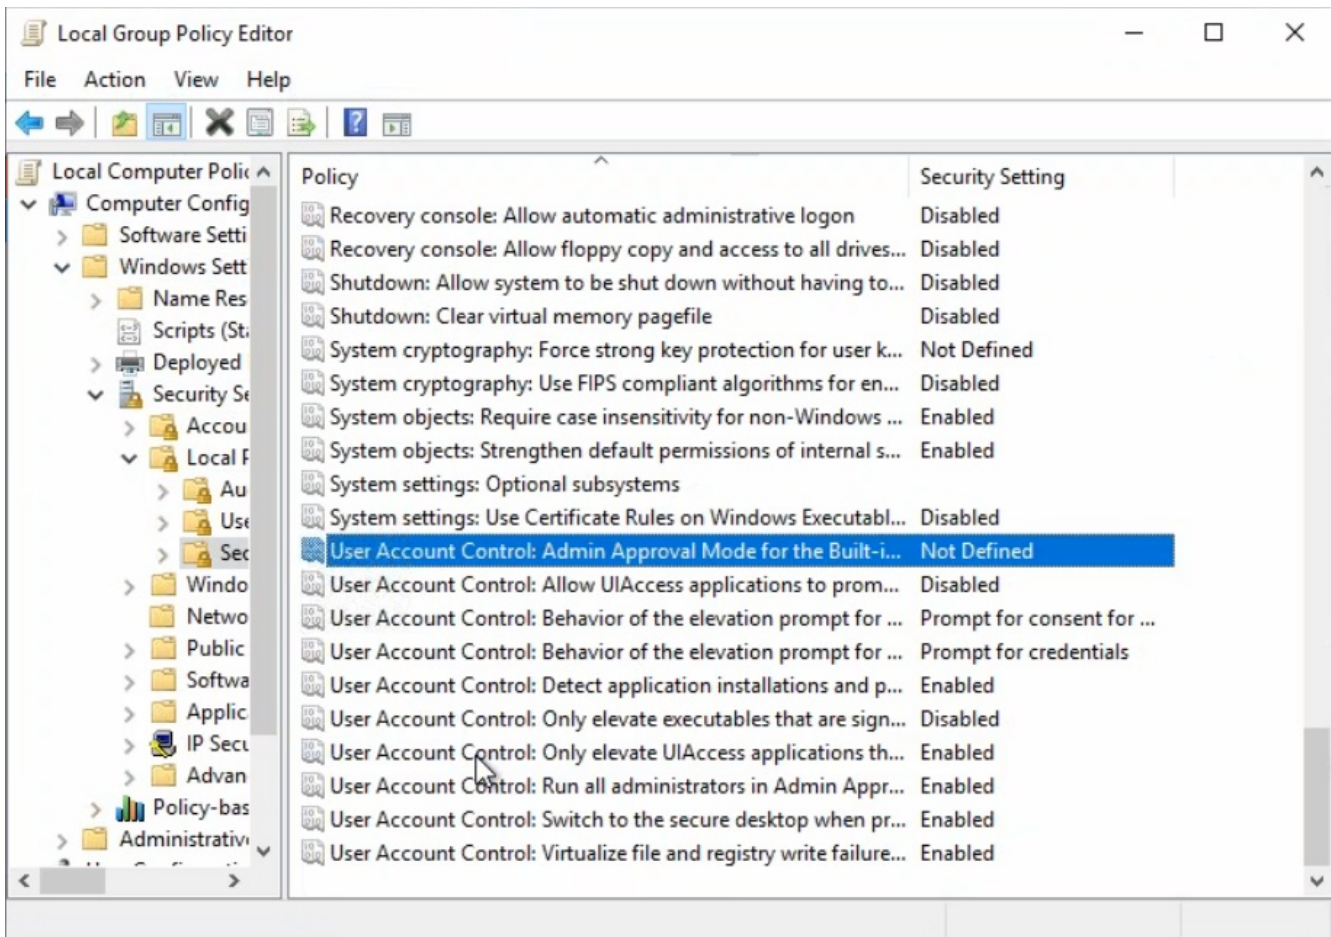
Local Group Policy Editor

File Action View Help

Local Computer Polic
Computer Config
Software Setti
Windows Sett
Name Res
Scripts (Sta
Deployed
Security Se
Accou
Local P
Au
Use
Sec
Windo
Netwo
Public
Softwa
Applic
IP Secu
Advan
Policy-bas
Administrativ

| Policy | Security Setting |
|---|---|
| Recovery console: Allow automatic administrative logon | Disabled |
| Recovery console: Allow floppy copy and access to all drives... | Disabled |
| Shutdown: Allow system to be shut down without having to... | Disabled |
| Shutdown: Clear virtual memory pagefile | Disabled |
| System cryptography: Force strong key protection for user k... | Not Defined |
| System cryptography: Use FIPS compliant algorithms for en... | Disabled |
| System objects: Require case insensitivity for non-Windows ... | Enabled |
| System objects: Strengthen default permissions of internal s... | Enabled |
| System settings: Optional subsystems | |
| System settings: Use Certificate Rules on Windows Executabl... | Disabled |
| User Account Control: Admin Approval Mode for the Built-i... | Not Defined |
| User Account Control: Allow UIAccess applications to prom... | Disabled |
| User Account Control: Behavior of the elevation prompt for ... | Prompt for consent for ... |
| User Account Control: Behavior of the elevation prompt for ... | Prompt for credentials |
| User Account Control: Detect application installations and p... | Enabled |
| User Account Control: Only elevate executables that are sign... | Disabled |
| User Account Control: Only elevate UIAccess applications th... | Enabled |
| User Account Control: Run all administrators in Admin Appr... | Enabled |
| User Account Control: Switch to the secure desktop when pr... | Enabled |
| User Account Control: Virtualize file and registry write failure... | Enabled |